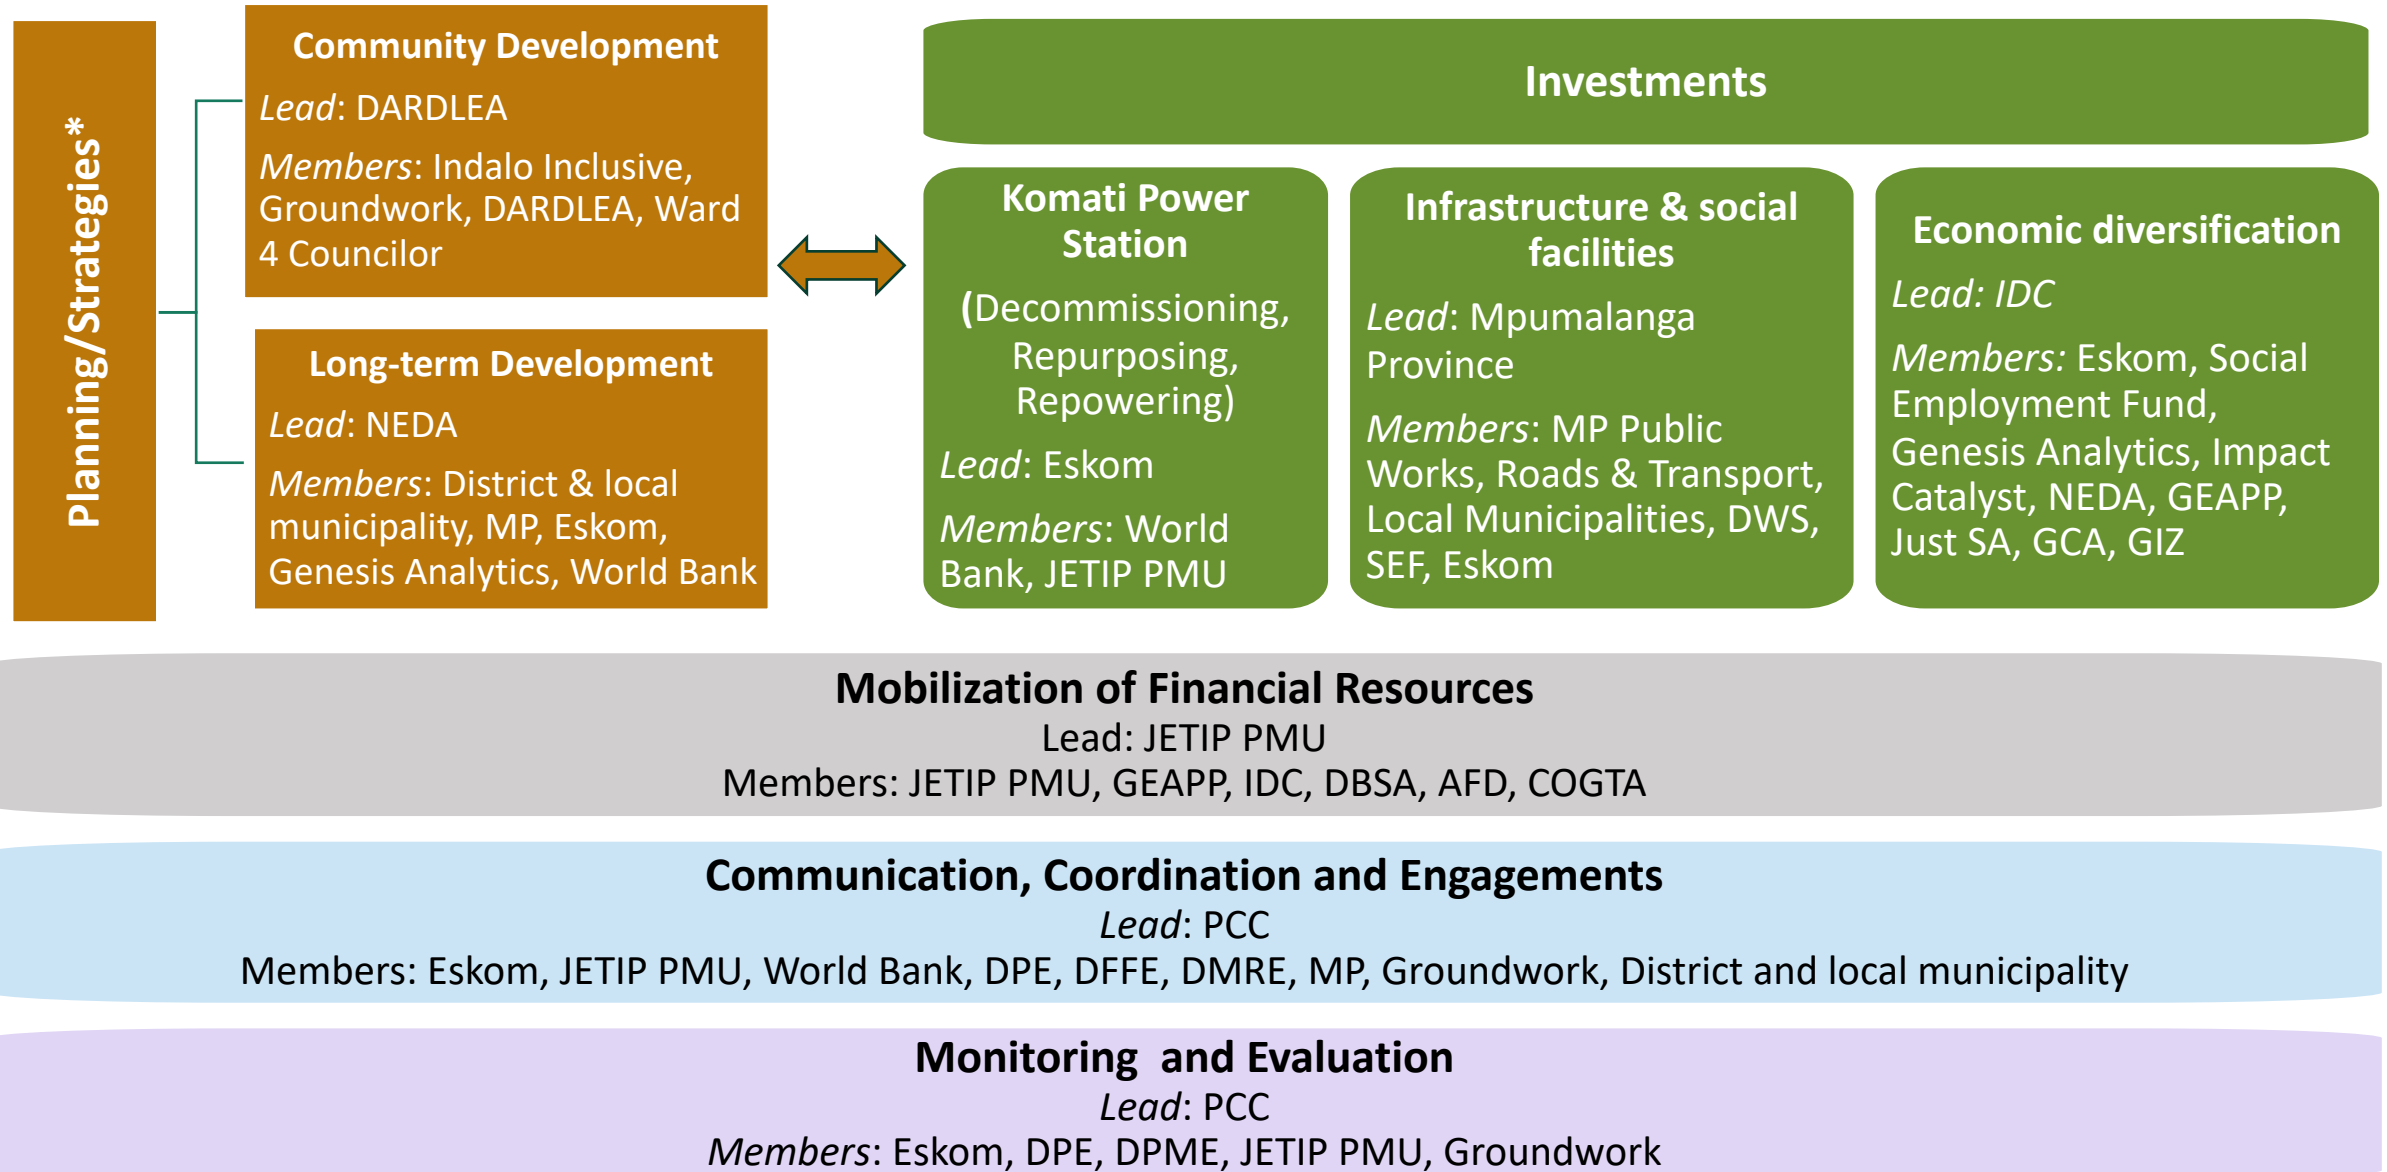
Planning/Strategies*

Community Development
Lead: DARDLEA
Members: Indalo Inclusive, Groundwork, DARDLEA, Ward 4 Councilor

Long-term Development
Lead: NEDA
Members: District & local municipality, MP, Eskom, Genesis Analytics, World Bank

Investments

Komati Power Station
(Decommissioning, Repurposing, Repowering)
Lead: Eskom
Members: World Bank, JETIP PMU

Infrastructure & social facilities
Lead: Mpumalanga Province
Members: MP Public Works, Roads & Transport, Local Municipalities, DWS, SEF, Eskom

Economic diversification
Lead: IDC
Members: Eskom, Social Employment Fund, Genesis Analytics, Impact Catalyst, NEDA, GEAPP, Just SA, GCA, GIZ

Mobilization of Financial Resources
Lead: JETIP PMU
Members: JETIP PMU, GEAPP, IDC, DBSA, AFD, COGTA

Communication, Coordination and Engagements
Lead: PCC
Members: Eskom, JETIP PMU, World Bank, DPE, DFFE, DMRE, MP, Groundwork, District and local municipality

Monitoring and Evaluation
Lead: PCC
Members: Eskom, DPE, DPME, JETIP PMU, Groundwork